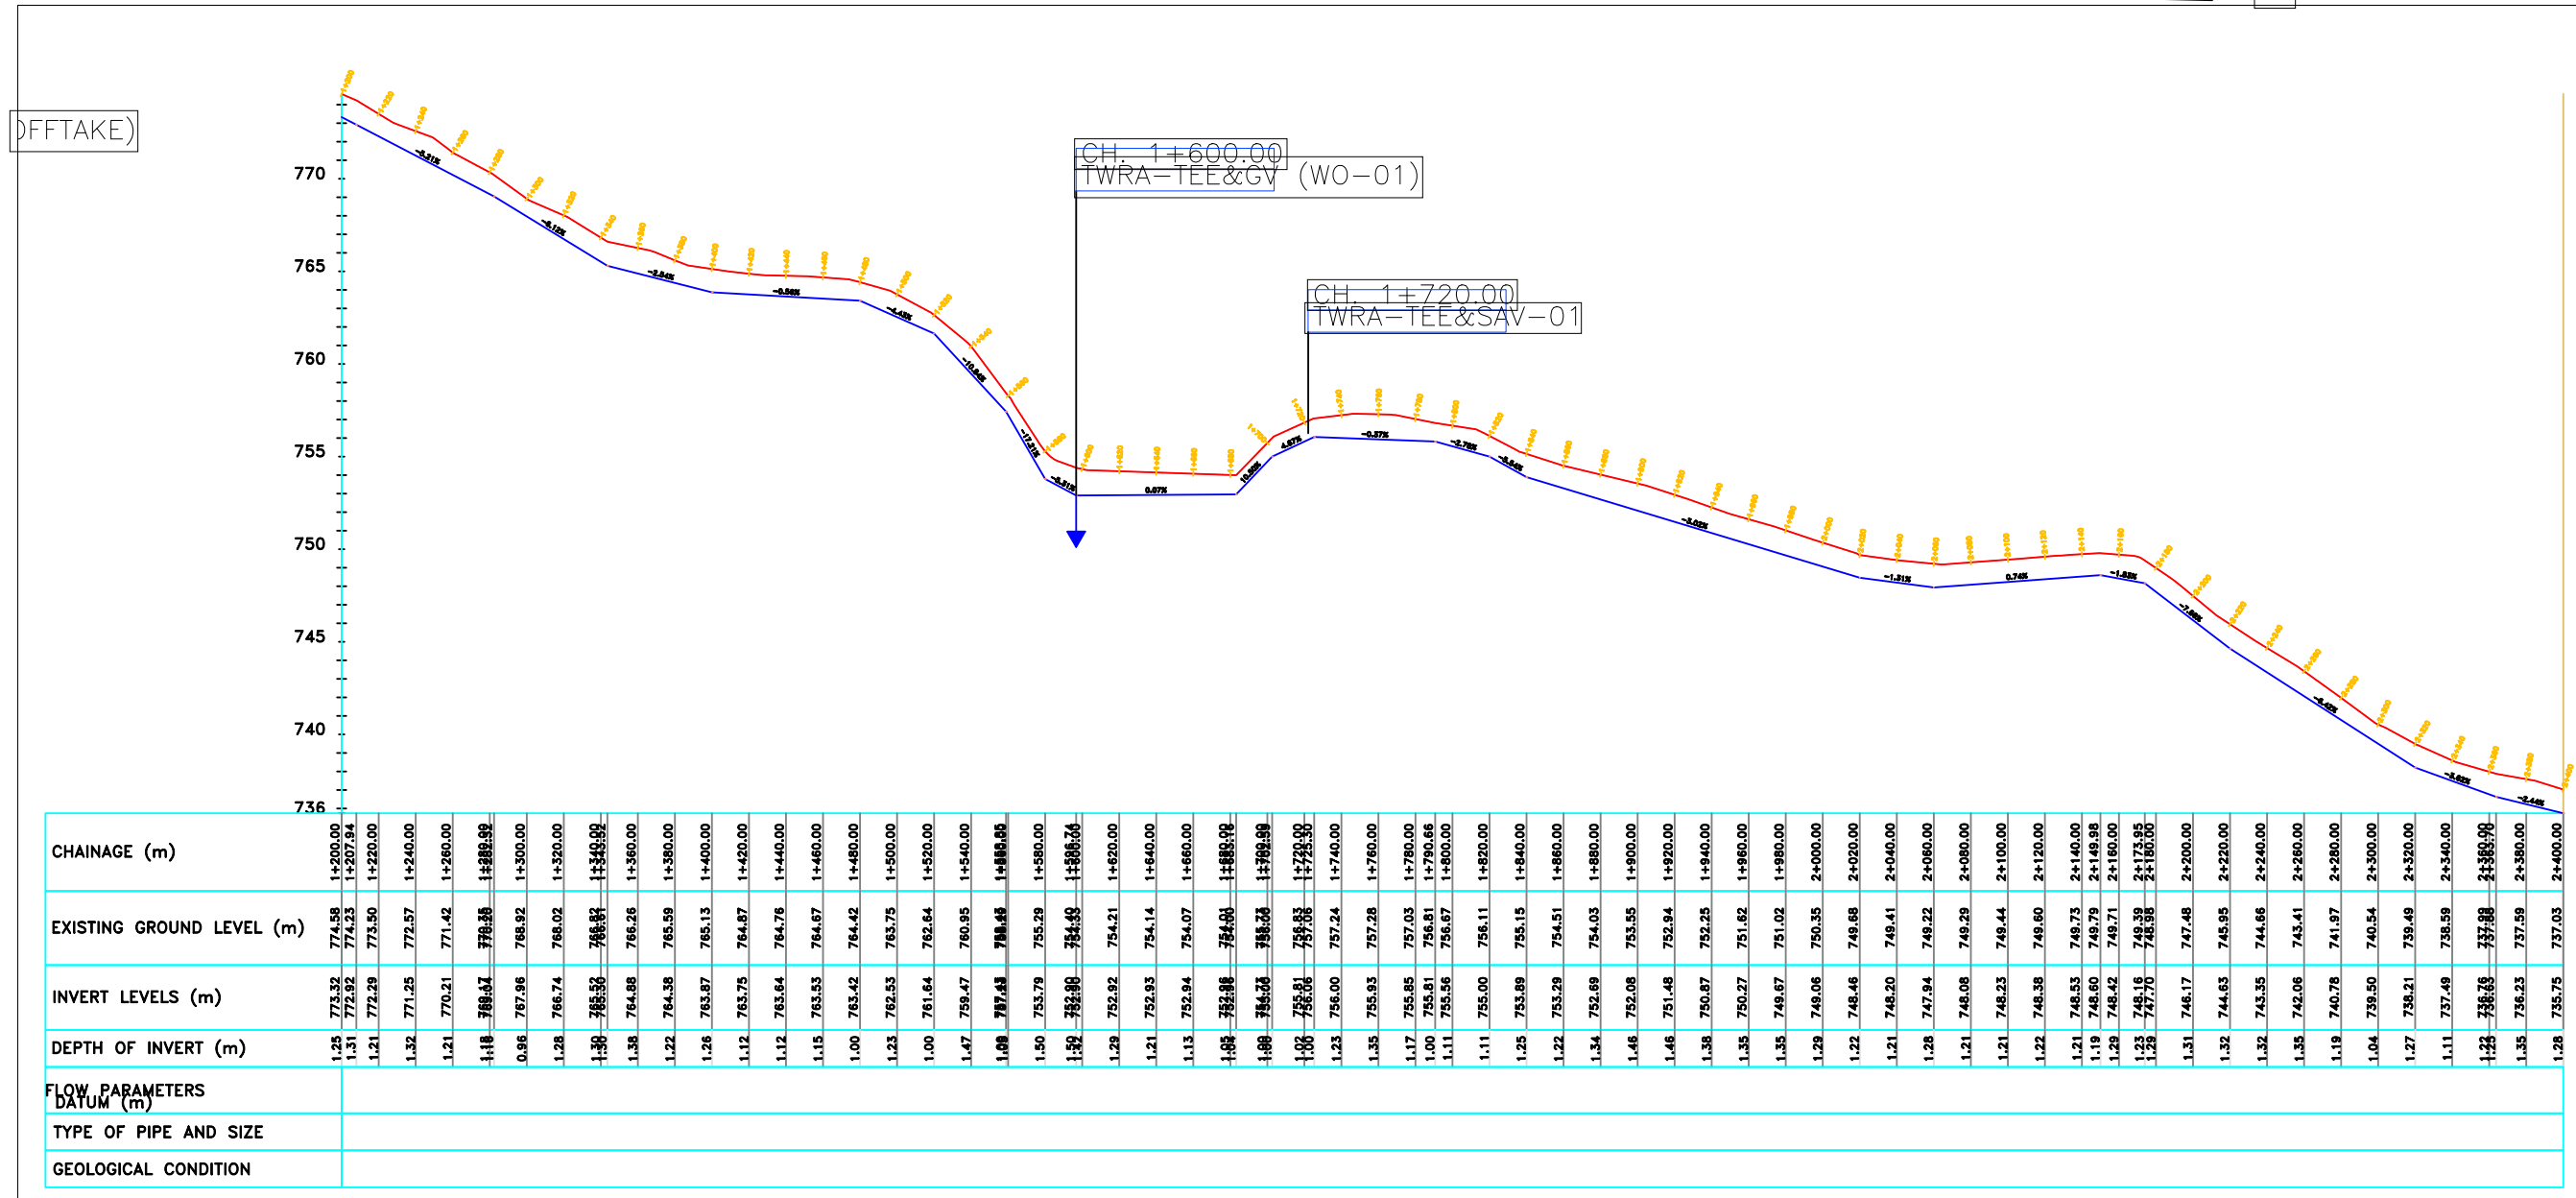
)FFTAKE)

770
765
760
755
750
745
740
736

CH. 1+600.00
TWRA–TEE&GV (WO–01)

CH. 1+720.00
TWRA–TEE&SAV–01

-3.31%
-3.12%
-2.04%
-0.56%
-4.45%
-10.84%
-17.51%
-0.31%
0.07%
10.56%
4.57%
-0.37%
-2.79%
-5.84%
-3.02%
-1.31%
0.74%
-1.85%
-7.50%
-6.42%
-3.63%
-2.44%

| CHAINAGE (m) | 1+200.00 | 1+207.94 | 1+220.00 | 1+240.00 | 1+260.00 | 1+280.00 | 1+300.00 | 1+320.00 | 1+340.00 | 1+360.00 | 1+380.00 | 1+400.00 | 1+420.00 | 1+440.00 | 1+460.00 | 1+480.00 | 1+500.00 | 1+520.00 | 1+540.00 | 1+560.00 | 1+580.00 | 1+600.00 | 1+620.00 | 1+640.00 | 1+660.00 | 1+680.00 | 1+700.00 | 1+720.00 | 1+740.00 | 1+760.00 | 1+780.00 | 1+790.66 | 1+800.00 | 1+820.00 | 1+840.00 | 1+860.00 | 1+880.00 | 1+900.00 | 1+920.00 | 1+940.00 | 1+960.00 | 1+980.00 | 2+000.00 | 2+020.00 | 2+040.00 | 2+060.00 | 2+080.00 | 2+100.00 | 2+120.00 | 2+140.00 | 2+149.98 | 2+160.00 | 2+173.95 | 2+180.00 | 2+200.00 | 2+220.00 | 2+240.00 | 2+260.00 | 2+280.00 | 2+300.00 | 2+320.00 | 2+340.00 | 2+360.00 | 2+380.00 | 2+400.00 |
|---|---|---|---|---|---|---|---|---|---|---|---|---|---|---|---|---|---|---|---|---|---|---|---|---|---|---|---|---|---|---|---|---|---|---|---|---|---|---|---|---|---|---|---|---|---|---|---|---|---|---|---|---|---|---|---|---|---|---|---|---|---|---|---|---|---|
| EXISTING GROUND LEVEL (m) | 774.58 | 774.23 | 773.50 | 772.57 | 771.42 | 770.35 | 768.92 | 768.02 | 766.82 | 766.26 | 765.59 | 765.13 | 764.87 | 764.76 | 764.67 | 764.42 | 763.75 | 762.64 | 760.95 | 758.45 | 755.29 | 754.40 | 754.21 | 754.14 | 754.07 | 754.01 | 755.73 | 756.83 | 757.24 | 757.28 | 757.03 | 756.81 | 756.67 | 756.11 | 755.15 | 754.51 | 754.03 | 753.55 | 752.94 | 752.25 | 751.62 | 751.02 | 750.35 | 749.68 | 749.41 | 749.22 | 749.29 | 749.44 | 749.60 | 749.73 | 749.79 | 749.71 | 749.39 | 748.98 | 747.48 | 745.95 | 744.66 | 743.41 | 741.97 | 740.54 | 739.49 | 738.59 | 737.98 | 737.59 | 737.03 |
| INVERT LEVELS (m) | 773.32 | 772.92 | 772.29 | 771.25 | 770.21 | 769.17 | 767.96 | 766.74 | 765.52 | 764.88 | 764.38 | 763.87 | 763.75 | 763.64 | 763.53 | 763.42 | 762.53 | 761.64 | 759.47 | 757.45 | 753.79 | 752.90 | 752.92 | 752.93 | 752.94 | 752.96 | 754.73 | 755.81 | 756.00 | 755.93 | 755.85 | 755.81 | 755.56 | 755.00 | 753.89 | 753.29 | 752.69 | 752.08 | 751.48 | 750.87 | 750.27 | 749.67 | 749.06 | 748.46 | 748.20 | 747.94 | 748.08 | 748.23 | 748.38 | 748.53 | 748.60 | 748.42 | 748.16 | 747.70 | 746.17 | 744.63 | 743.35 | 742.06 | 740.78 | 739.50 | 738.21 | 737.49 | 736.76 | 736.23 | 735.75 |
| DEPTH OF INVERT (m) | 1.25 | 1.31 | 1.21 | 1.32 | 1.21 | 1.18 | 0.96 | 1.28 | 1.30 | 1.38 | 1.22 | 1.26 | 1.12 | 1.12 | 1.15 | 1.00 | 1.23 | 1.00 | 1.47 | 1.00 | 1.50 | 1.50 | 1.29 | 1.21 | 1.13 | 1.05 | 1.00 | 1.02 | 1.23 | 1.35 | 1.17 | 1.00 | 1.11 | 1.11 | 1.25 | 1.22 | 1.34 | 1.46 | 1.46 | 1.38 | 1.35 | 1.35 | 1.29 | 1.22 | 1.21 | 1.28 | 1.21 | 1.21 | 1.22 | 1.21 | 1.19 | 1.29 | 1.23 | 1.29 | 1.31 | 1.32 | 1.32 | 1.35 | 1.19 | 1.04 | 1.27 | 1.11 | 1.22 | 1.35 | 1.28 |
| FLOW PARAMETERS DATUM (m) | |
| TYPE OF PIPE AND SIZE | |
| GEOLOGICAL CONDITION | |